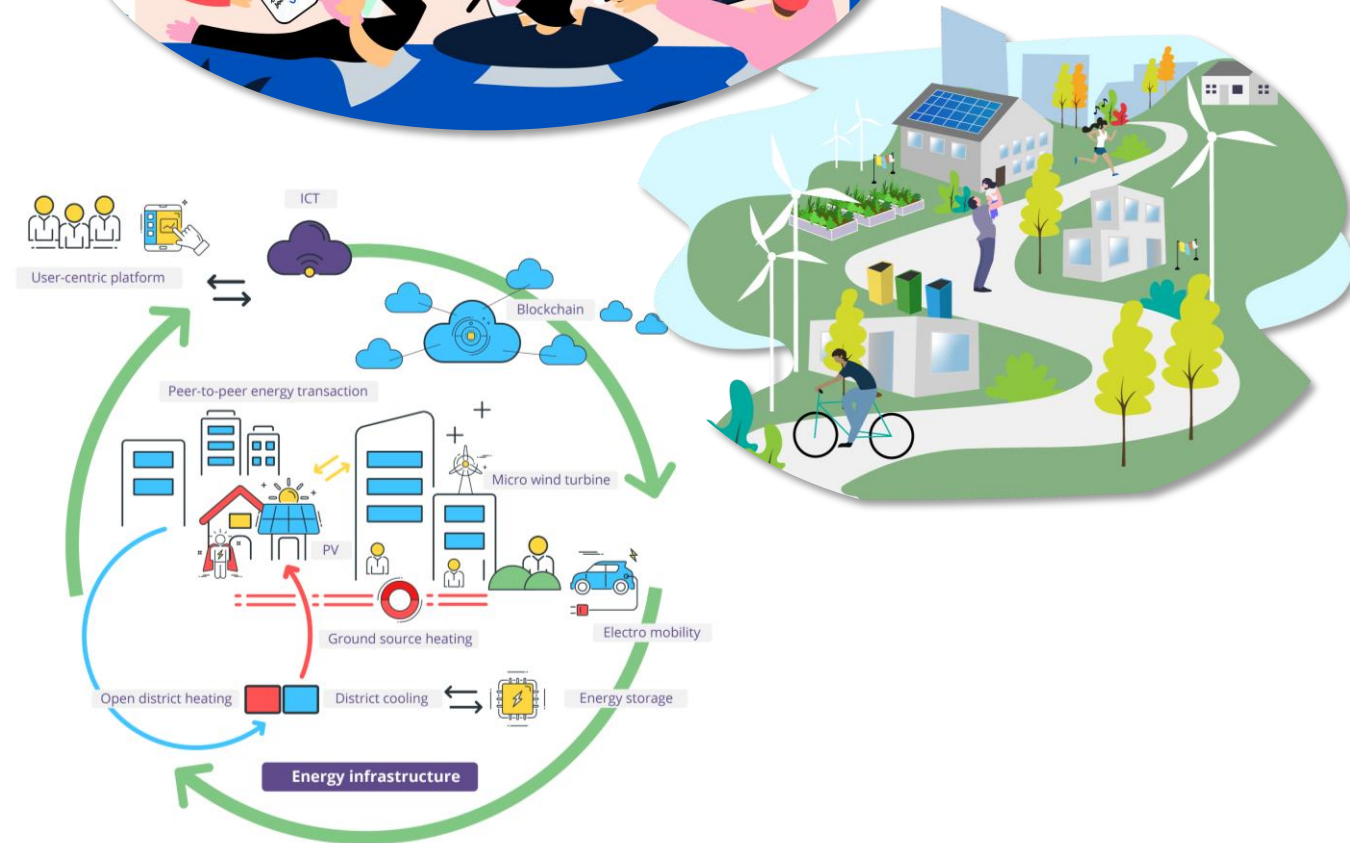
ICT

User-centric platform

Blockchain

Peer-to-peer energy transaction

Micro wind turbine

PV

Ground source heating

Electro mobility

Open district heating

District cooling

Energy storage

Energy infrastructure